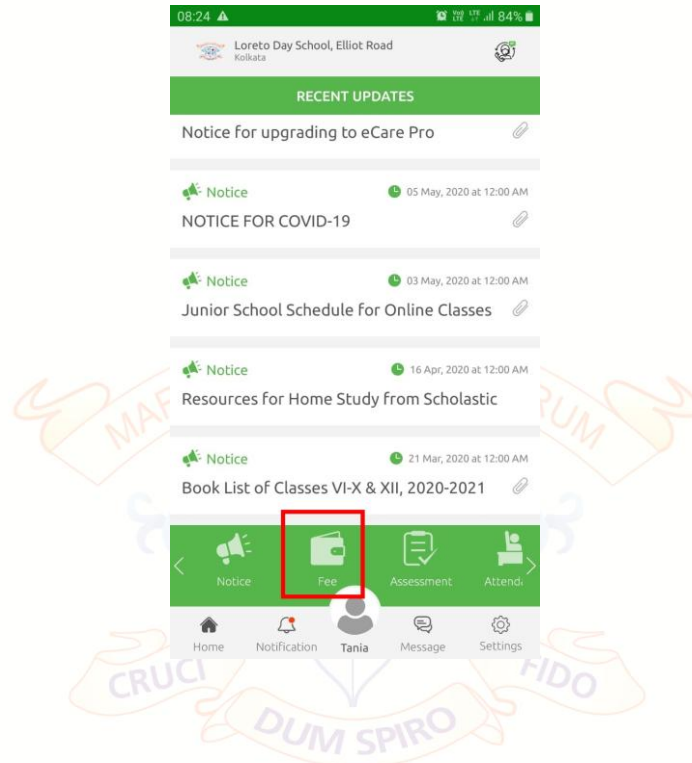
08:24 84%

Loreto Day School, Elliot Road
Kolkata

RECENT UPDATES

Notice for upgrading to eCare Pro

Notice 05 May, 2020 at 12:00 AM
NOTICE FOR COVID-19

Notice 03 May, 2020 at 12:00 AM
Junior School Schedule for Online Classes

Notice 16 Apr, 2020 at 12:00 AM
Resources for Home Study from Scholastic

Notice 21 Mar, 2020 at 12:00 AM
Book List of Classes VI-X & XII, 2020-2021

Notice Fee Assessment Attend

Home Notification Tania Message Settings

MA RUM
CRUCI FIDO
DUM SPIRO